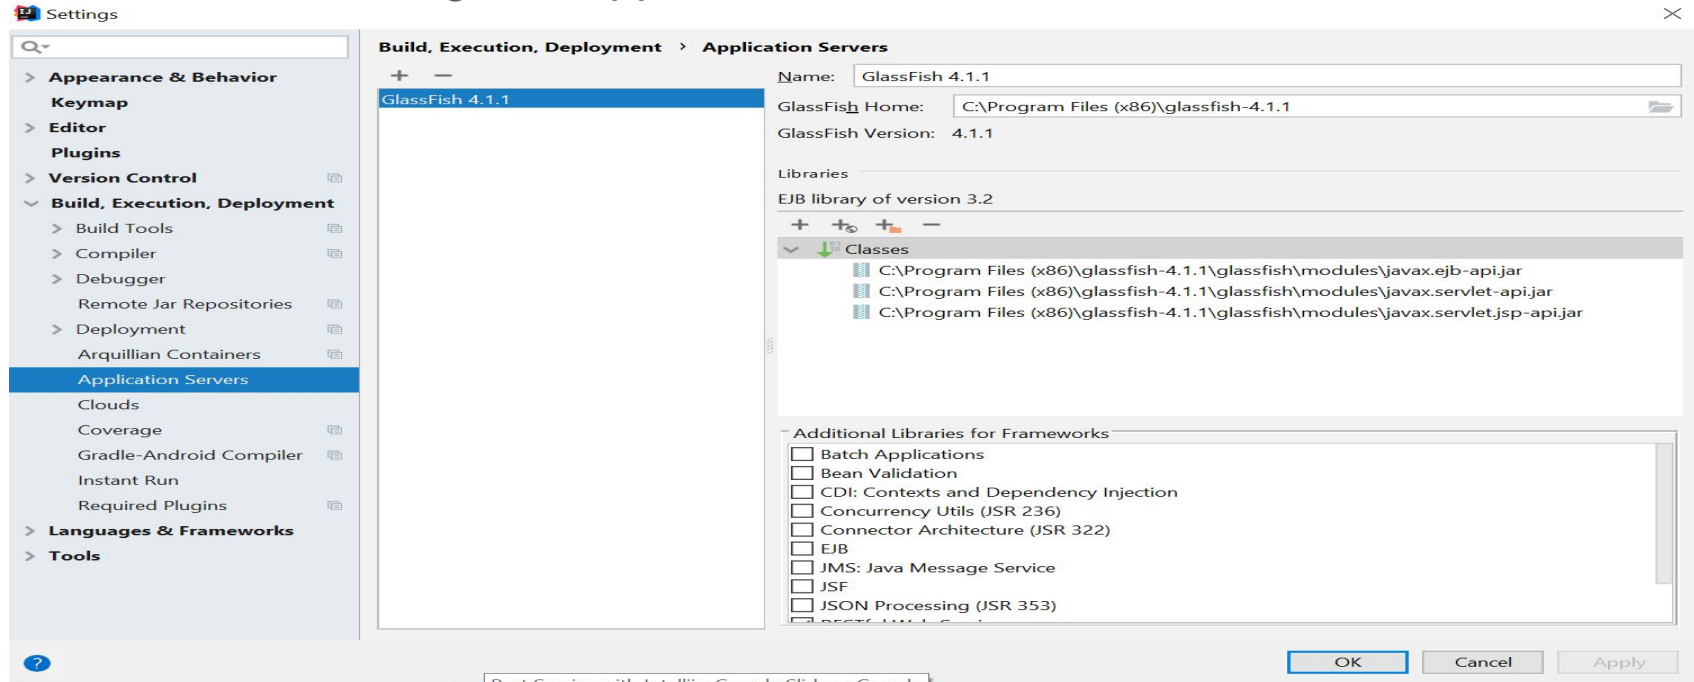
Settings

Appearance & Behavior
Keymap
Editor
Plugins
Version Control
Build, Execution, Deployment
Build Tools
Compiler
Debugger
Remote Jar Repositories
Deployment
Arquillian Containers
Application Servers
Clouds
Coverage
Gradle-Android Compiler
Instant Run
Required Plugins
Languages & Frameworks
Tools

Build, Execution, Deployment › Application Servers

+ −
GlassFish 4.1.1

Name: GlassFish 4.1.1
GlassFish Home: C:\Program Files (x86)\glassfish-4.1.1
GlassFish Version: 4.1.1

Libraries
EJB library of version 3.2
Classes
C:\Program Files (x86)\glassfish-4.1.1\glassfish\modules\javax.ejb-api.jar
C:\Program Files (x86)\glassfish-4.1.1\glassfish\modules\javax.servlet-api.jar
C:\Program Files (x86)\glassfish-4.1.1\glassfish\modules\javax.servlet.jsp-api.jar

Additional Libraries for Frameworks
Batch Applications
Bean Validation
CDI: Contexts and Dependency Injection
Concurrency Utils (JSR 236)
Connector Architecture (JSR 322)
EJB
JMS: Java Message Service
JSF
JSON Processing (JSR 353)
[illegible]

OK
Cancel
Apply
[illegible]